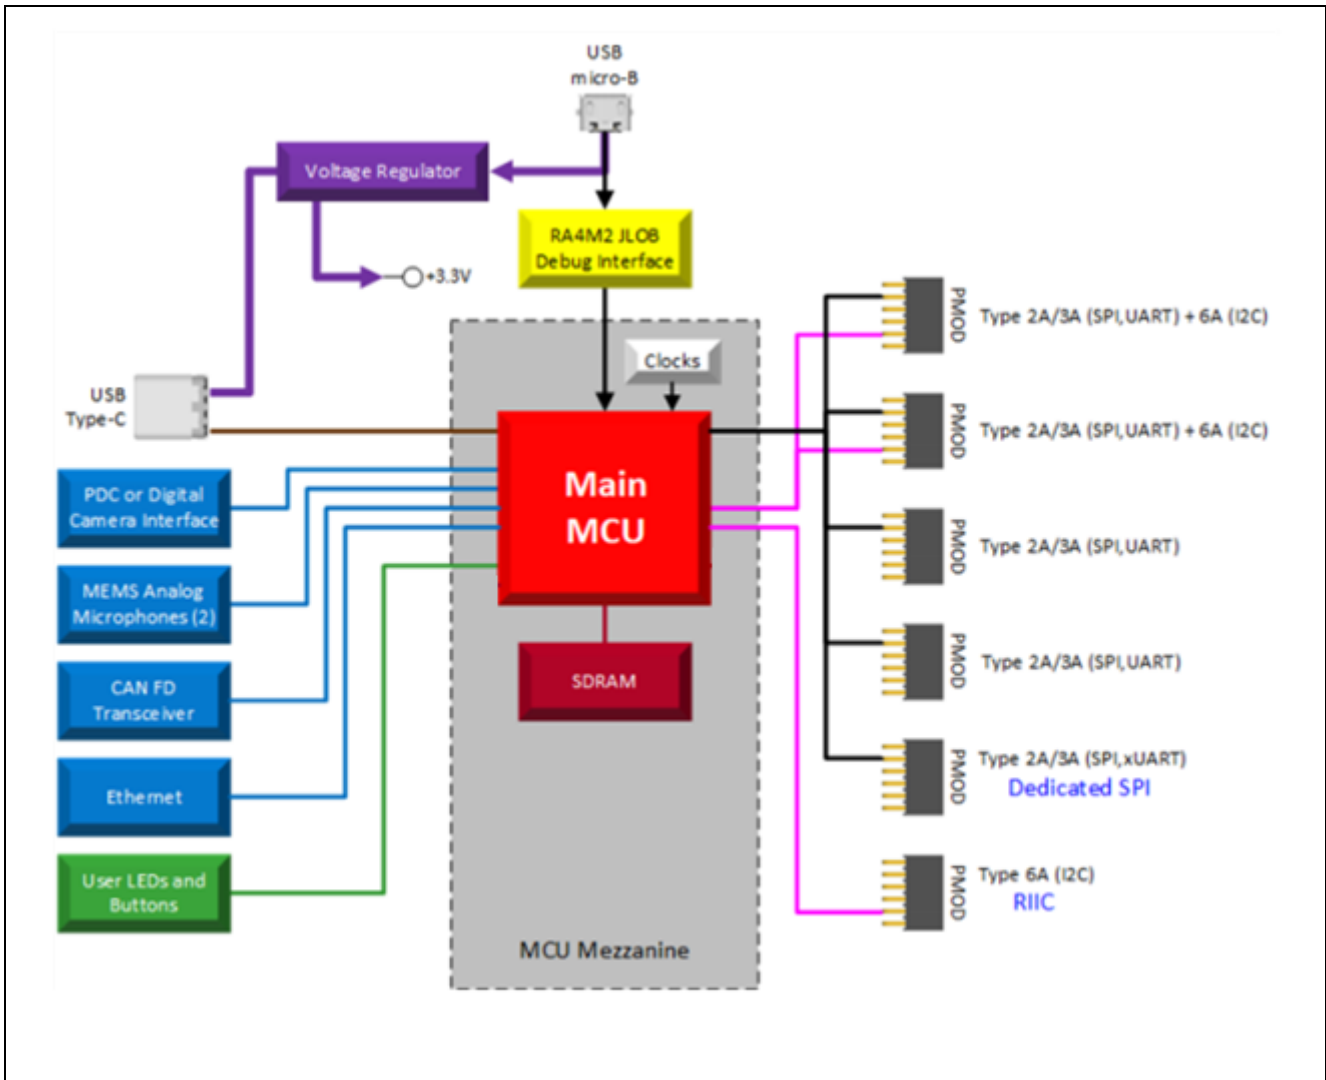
USB
micro-B

Voltage Regulator

RA4M2 JLOB
Debug Interface

+3.3V

Clocks

USB
Type-C

Main
MCU

PDC or Digital
Camera Interface

MEMS Analog
Microphones (2)

CAN FD
Transceiver

Ethernet

User LEDs and
Buttons

SDRAM

MCU Mezzanine

PMOD Type 2A/3A (SPI,UART) + 6A (I2C)

PMOD Type 2A/3A (SPI,UART) + 6A (I2C)

PMOD Type 2A/3A (SPI,UART)

PMOD Type 2A/3A (SPI,UART)

PMOD Type 2A/3A (SPI,xUART)
Dedicated SPI

PMOD Type 6A (I2C)
RIIC